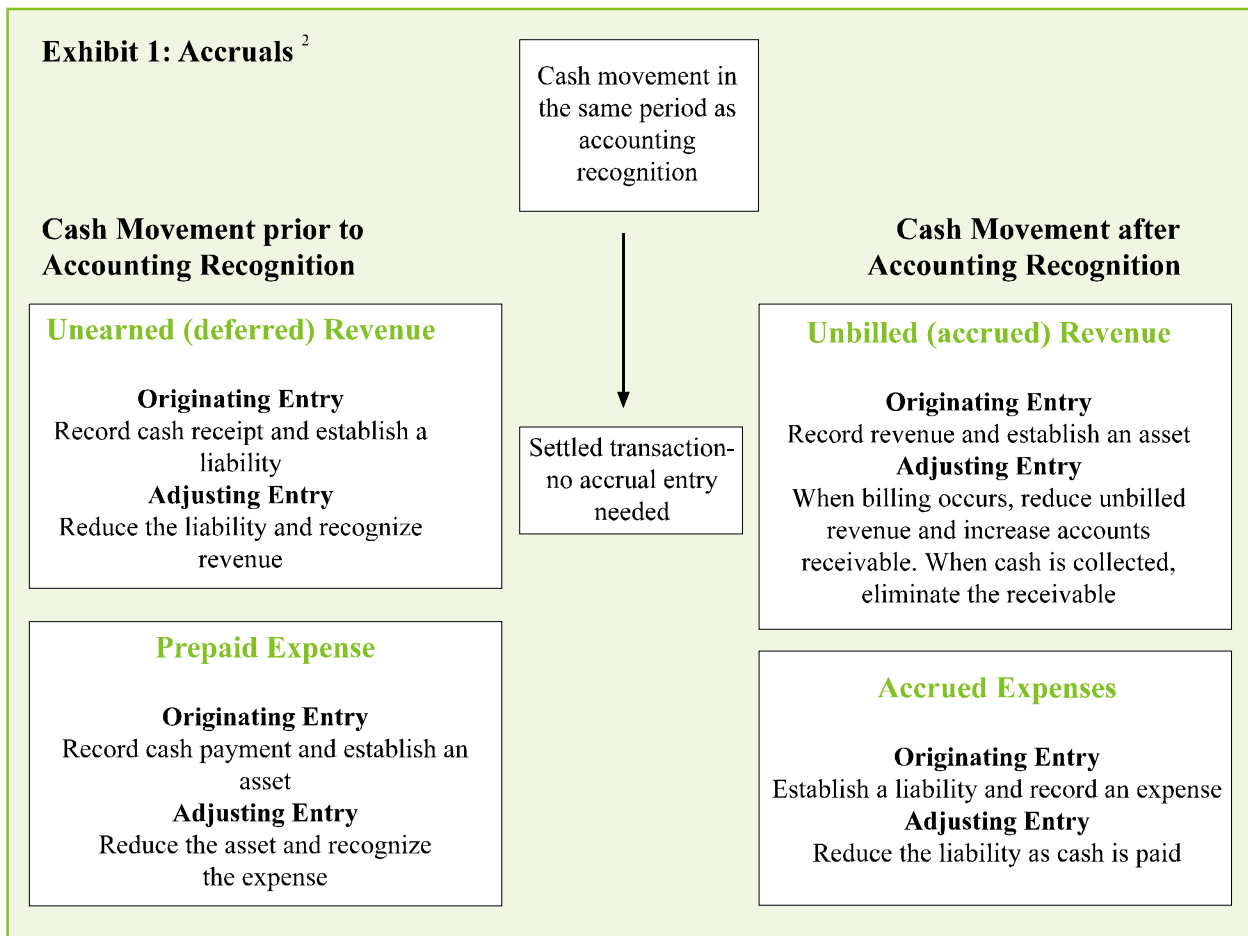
Exhibit 1: Accruals $^{2}$

Cash movement in the same period as accounting recognition

Cash Movement prior to Accounting Recognition

Cash Movement after Accounting Recognition

Unearned (deferred) Revenue

Originating Entry
Record cash receipt and establish a liability
Adjusting Entry
Reduce the liability and recognize revenue

Settled transaction-no accrual entry needed

Unbilled (accrued) Revenue

Originating Entry
Record revenue and establish an asset
Adjusting Entry
When billing occurs, reduce unbilled revenue and increase accounts receivable. When cash is collected, eliminate the receivable

Prepaid Expense

Originating Entry
Record cash payment and establish an asset
Adjusting Entry
Reduce the asset and recognize the expense

Accrued Expenses

Originating Entry
Establish a liability and record an expense
Adjusting Entry
Reduce the liability as cash is paid